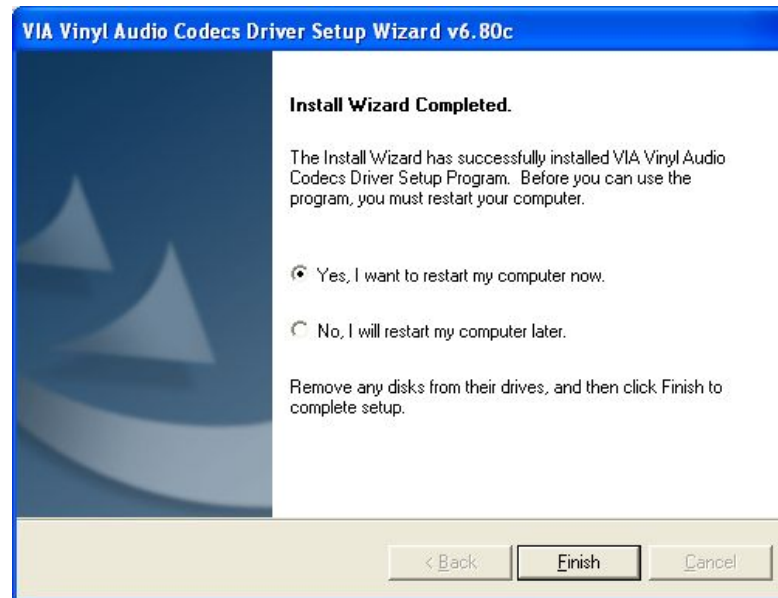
VIA Vinyl Audio Codecs Driver Setup Wizard v6.80c

Install Wizard Completed.

The Install Wizard has successfully installed VIA Vinyl Audio Codecs Driver Setup Program. Before you can use the program, you must restart your computer.

Yes, I want to restart my computer now.

No, I will restart my computer later.

Remove any disks from their drives, and then click Finish to complete setup.

< Back | Finish | Cancel